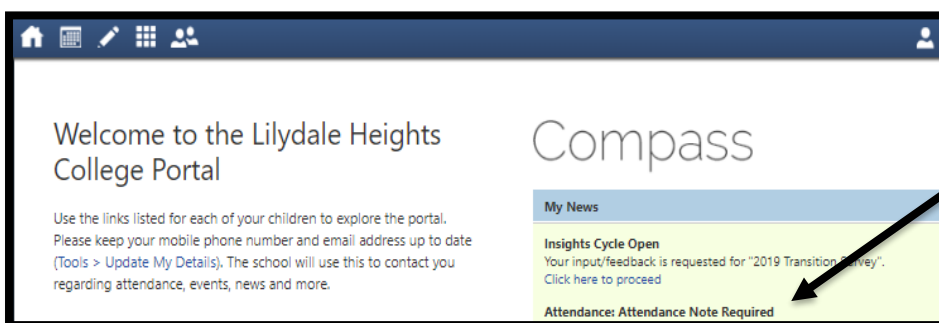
Welcome to the Lilydale Heights College Portal

Use the links listed for each of your children to explore the portal. Please keep your mobile phone number and email address up to date (Tools > Update My Details). The school will use this to contact you regarding attendance, events, news and more.

Compass

My News

Insights Cycle Open
Your input/feedback is requested for "2019 Transition Survey".
Click here to proceed

Attendance: Attendance Note Required